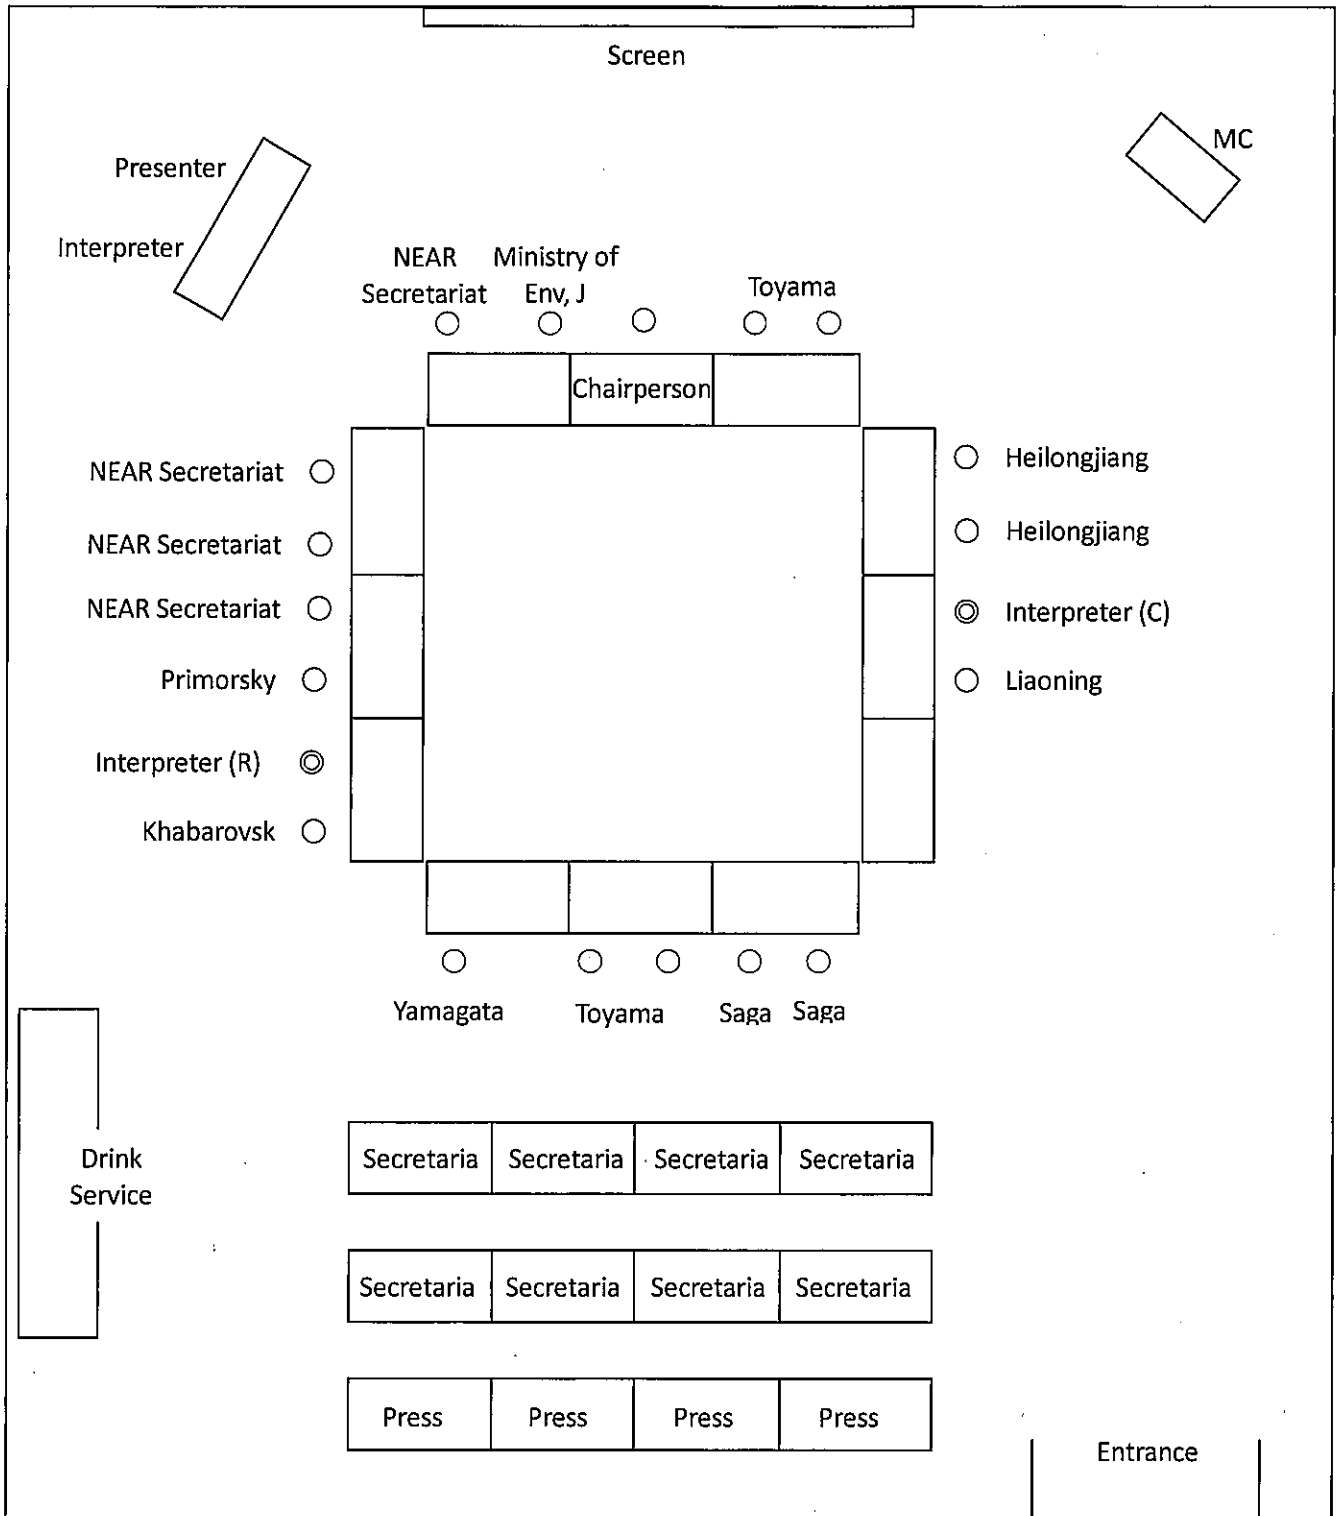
Screen

MC

Presenter

Interpreter

NEAR Secretariat

Ministry of Env, J

Toyama

Chairperson

NEAR Secretariat

NEAR Secretariat

NEAR Secretariat

Primorsky

Interpreter (R)

Khabarovsk

Heilongjiang

Heilongjiang

Interpreter (C)

Liaoning

Yamagata

Toyama

Saga

Saga

Drink Service

| Secretaria | Secretaria | Secretaria | Secretaria |
|---|---|---|---|

| Secretaria | Secretaria | Secretaria | Secretaria |
|---|---|---|---|

| Press | Press | Press | Press |
|---|---|---|---|

Entrance